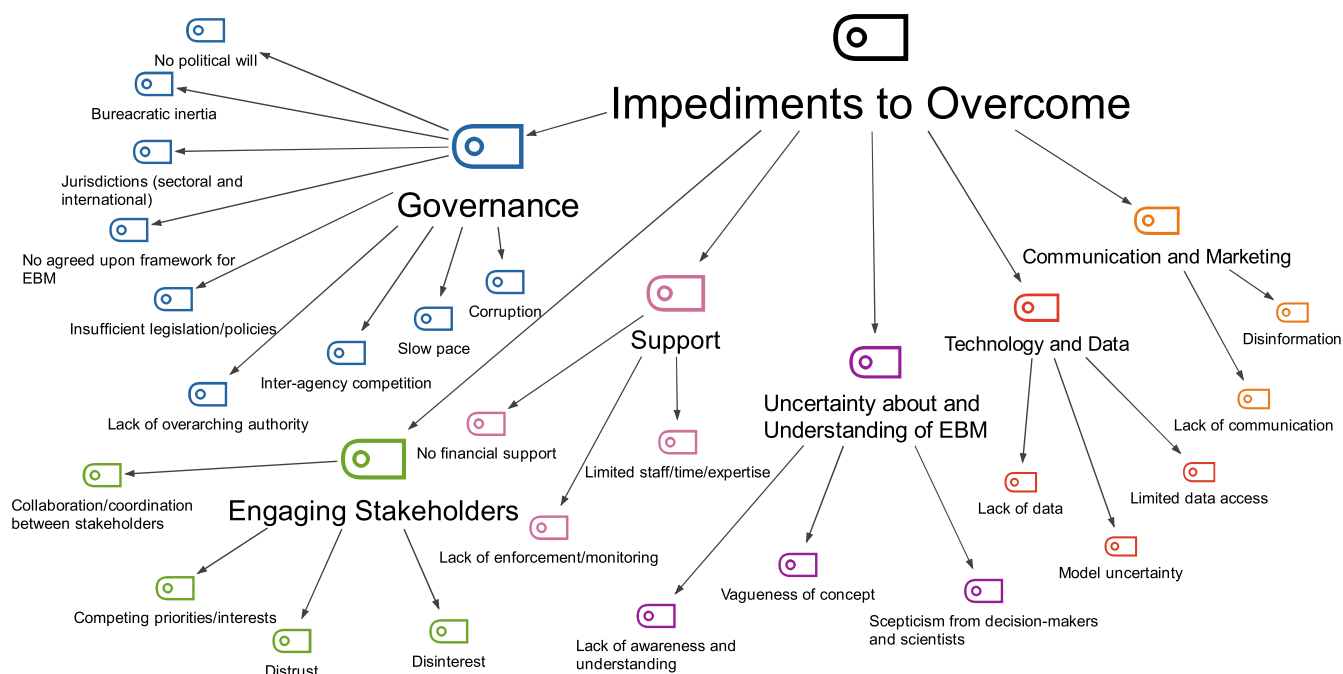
Impediments to Overcome

Governance

No political will

Bureacratic inertia

Jurisdictions (sectoral and international)

No agreed upon framework for EBM

Insufficient legislation/policies

Lack of overarching authority

Inter-agency competition

Slow pace

Corruption

Support

No financial support

Lack of enforcement/monitoring

Limited staff/time/expertise

Uncertainty about and Understanding of EBM

Lack of awareness and understanding

Vagueness of concept

Scepticism from decision-makers and scientists

Technology and Data

Lack of data

Model uncertainty

Limited data access

Communication and Marketing

Disinformation

Lack of communication

Engaging Stakeholders

Collaboration/coordination between stakeholders

Competing priorities/interests

Distrust

Disinterest